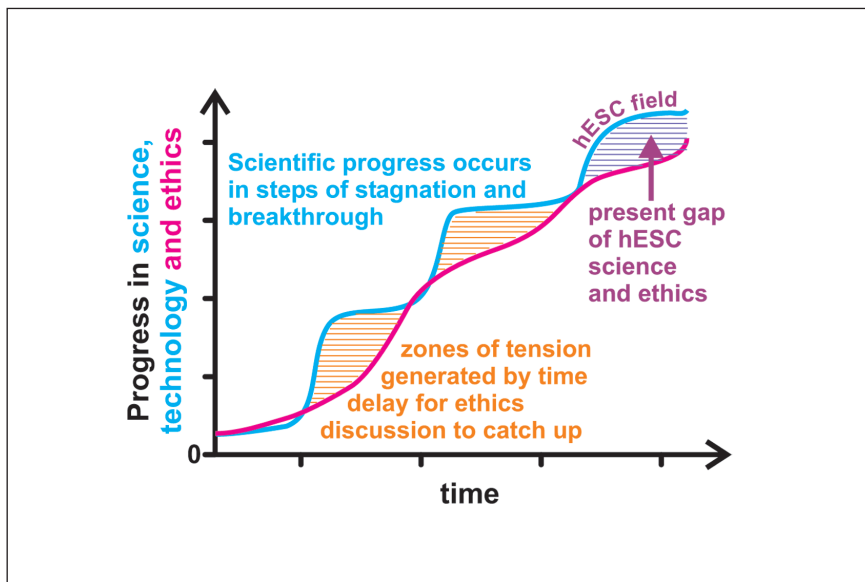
Progress in science, technology and ethics

hESC field

Scientific progress occurs in steps of stagnation and breakthrough

present gap of hESC science and ethics

zones of tension generated by time delay for ethics discussion to catch up

0

time